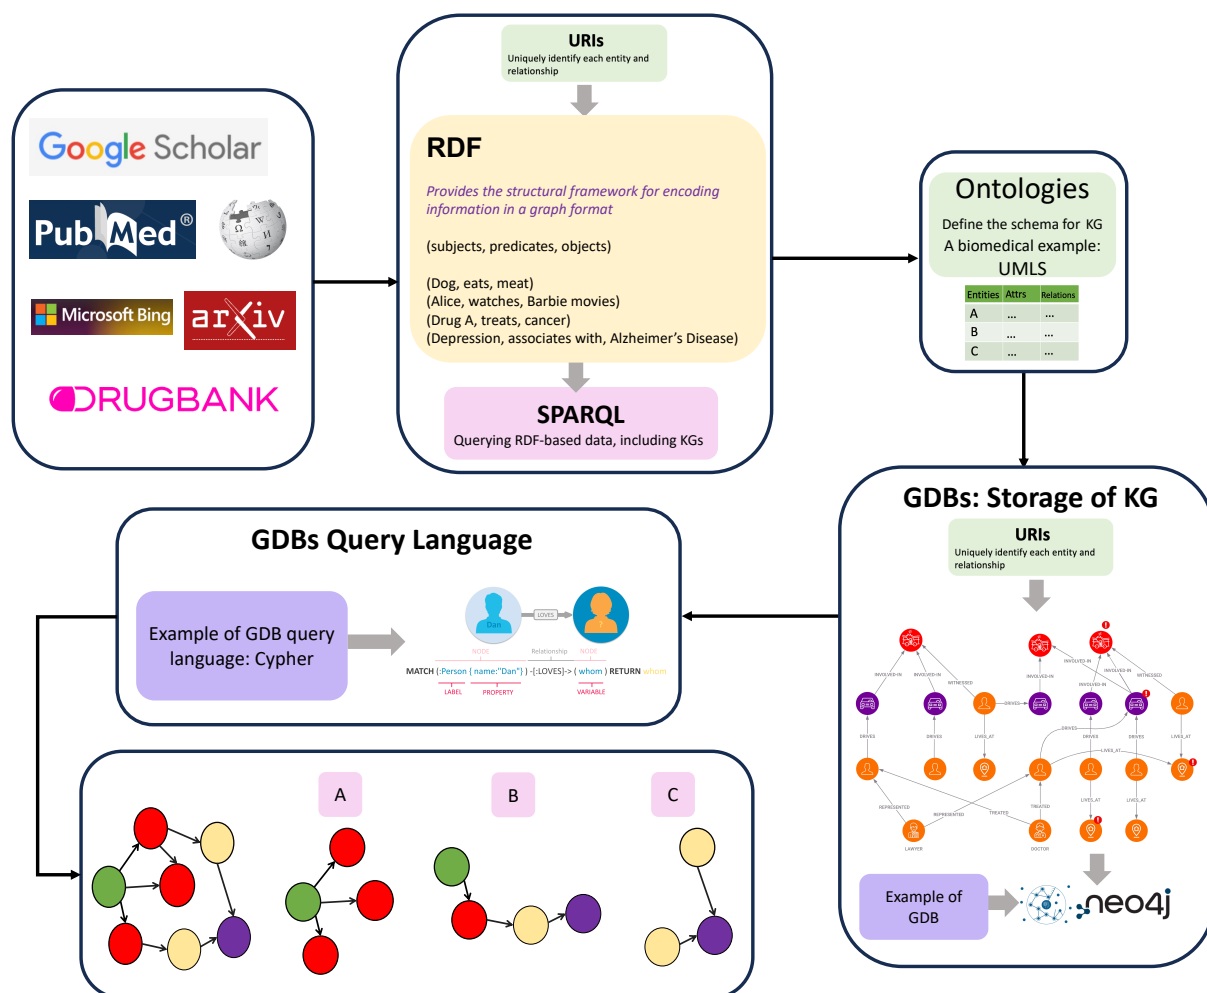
Google Scholar

PubMed®

Microsoft Bing

arXiv

DRUGBANK

URIs
Uniquely identify each entity and relationship

RDF

Provides the structural framework for encoding information in a graph format

(subjects, predicates, objects)

(Dog, eats, meat)
(Alice, watches, Barbie movies)
(Drug A, treats, cancer)
(Depression, associates with, Alzheimer's Disease)

SPARQL
Querying RDF-based data, including KGs

Ontologies
Define the schema for KG
A biomedical example: UMLS

| Entities | Attrs | Relations |
|---|---|---|
| A | ... | ... |
| B | ... | ... |
| C | ... | ... |

GDBs: Storage of KG

URIs
Uniquely identify each entity and relationship

INVOLVED-IN
INVOLVED-IN
WITNESSED
INVOLVED-IN
INVOLVED-IN
INVOLVED-IN
WITNESSED
DRIVES
DRIVES
DRIVES
LIVES_AT
DRIVES
DRIVES
DRIVES
LIVES_AT
LIVES_AT
LIVES_AT
LIVES_AT
REPRESENTED
REPRESENTED
TREATED
TREATED
LAWYER
DOCTOR

Example of GDB

neo4j

GDBs Query Language

Example of GDB query language: Cypher

Dan
LOVES
?

NODE
Relationship
NODE
MATCH (:Person { name:"Dan" } ) -[:LOVES]-> ( whom ) RETURN whom
LABEL
PROPERTY
VARIABLE

A

B

C